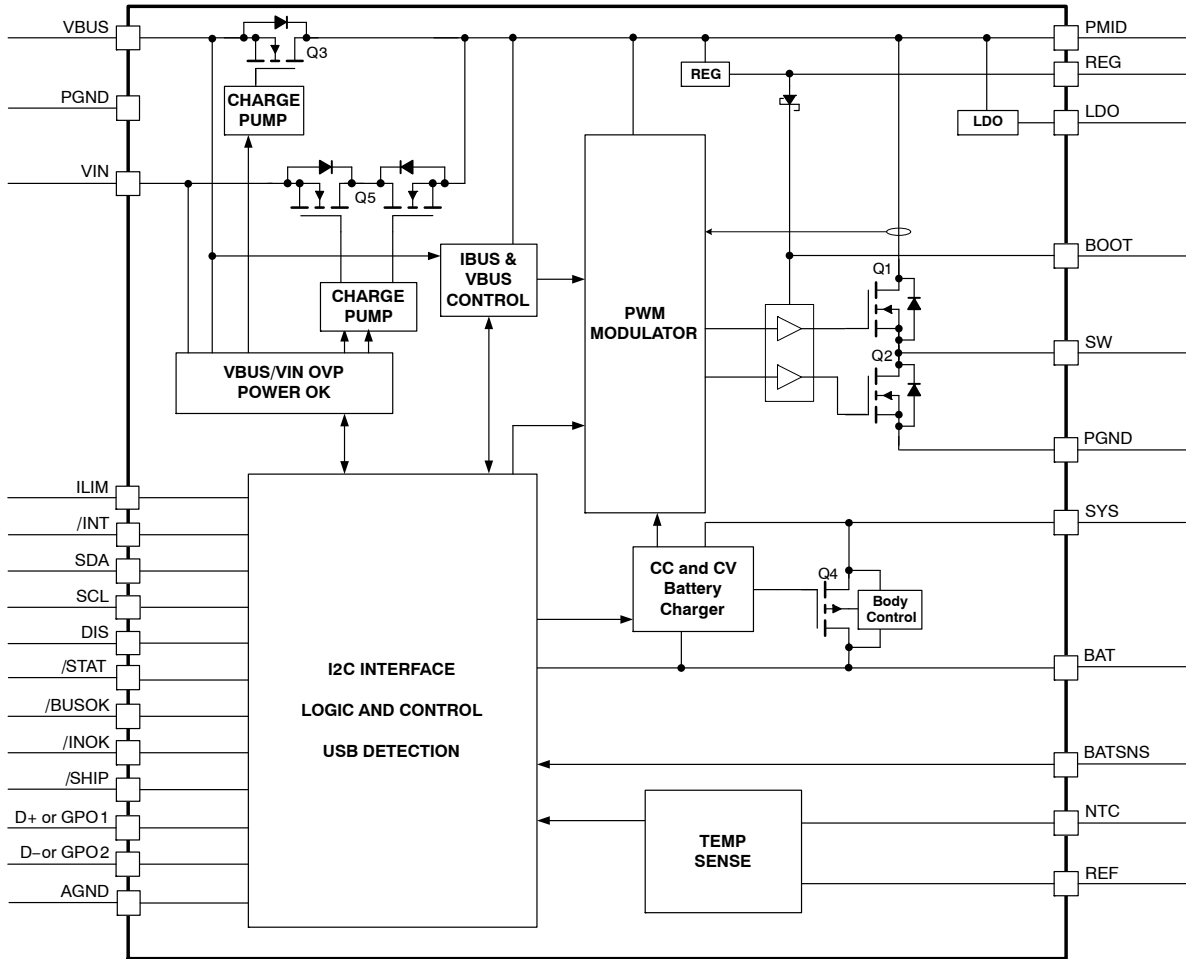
VBUS
PGND
VIN
Q3
CHARGE PUMP
Q5
CHARGE PUMP
VBUS/VIN OVP POWER OK
IBUS & VBUS CONTROL
PWM MODULATOR
REG
LDO
PMID
REG
LDO
BOOT
Q1
SW
Q2
PGND
SYS
ILIM
/INT
SDA
SCL
DIS
/STAT
/BUSOK
/INOK
/SHIP
D+ or GPO1
D− or GPO2
AGND
I2C INTERFACE
LOGIC AND CONTROL
USB DETECTION
CC and CV Battery Charger
Q4
Body Control
BAT
BATSNS
TEMP SENSE
NTC
REF